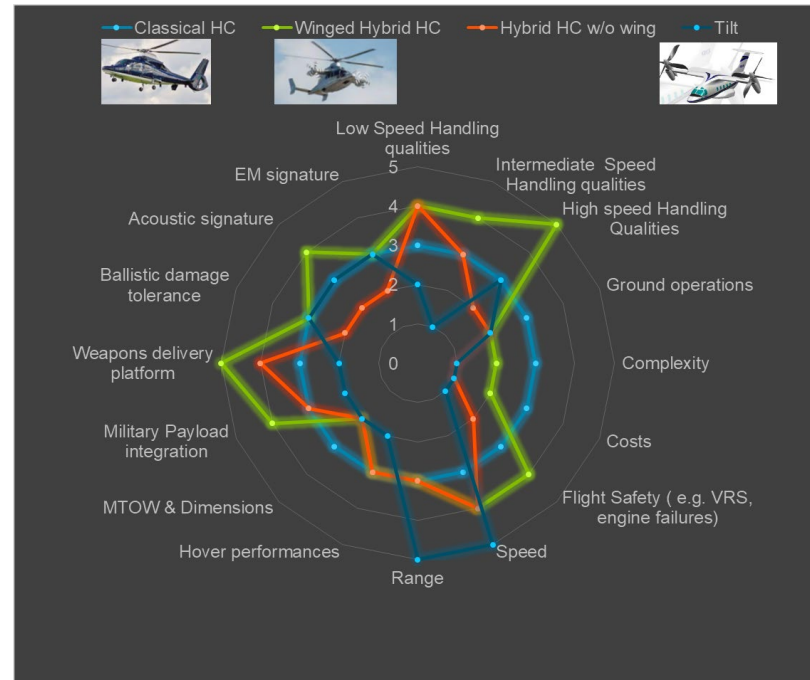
Classical HC
Winged Hybrid HC
Hybrid HC w/o wing
Tilt

Low Speed Handling qualities
Intermediate Speed Handling qualities
High speed Handling Qualities
Ground operations
Complexity
Costs
Flight Safety ( e.g. VRS, engine failures)
Speed
Range
Hover performances
MTOW & Dimensions
Military Payload integration
Weapons delivery platform
Ballistic damage tolerance
Acoustic signature
EM signature

5
4
3
2
1
0